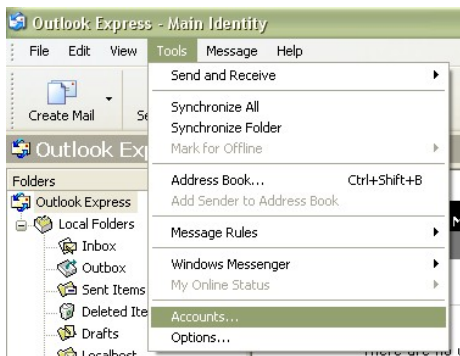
Outlook Express - Main Identity

File Edit View Tools Message Help

Create Mail Se

Outlook Ex

Folders

Outlook Express

Local Folders

Inbox

Outbox

Sent Items

Deleted Ite

Drafts

Localhost

Send and Receive

Synchronize All

Synchronize Folder

Mark for Offline

Address Book... Ctrl+Shift+B

Add Sender to Address Book

Message Rules

Windows Messenger

My Online Status

Accounts...

Options...

There are no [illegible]